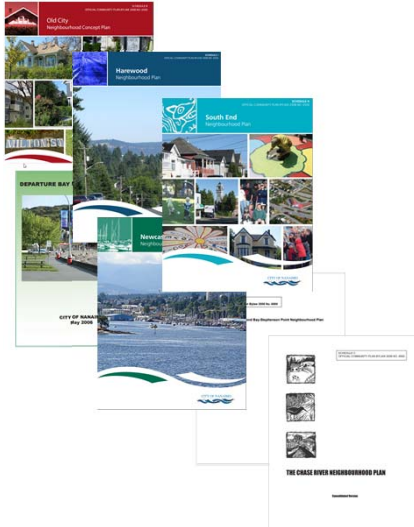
Old City
Neighbourhood Concept Plan

Harewood
Neighbourhood Plan

South End
Neighbourhood Plan

CITY OF NANAIMO

DEPARTURE BAY

CITY OF NANAI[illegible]
May 2008

Newcast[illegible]
Neighbou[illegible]

CITY OF NANAIMO

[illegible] Bay Departure Point Neighbourhood Plan

THE CHASE RIVER NEIGHBOURHOOD PLAN